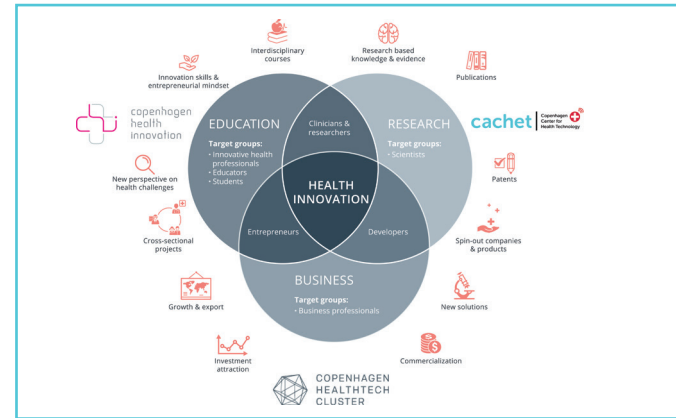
Interdisciplinary courses

Research based knowledge & evidence

Innovation skills & entrepreneurial mindset

Publications

copenhagen health innovation

cachet | Copenhagen Center for Health Technology

EDUCATION

Target groups:
• Innovative health professionals
• Educators
• Students

Clinicians & researchers

RESEARCH

Target groups:
• Scientists

New perspective on health challenges

Patents

HEALTH INNOVATION

Cross-sectional projects

Entrepreneurs

Developers

Spin-out companies & products

BUSINESS

Target groups:
• Business professionals

Growth & export

New solutions

Investment attraction

Commercialization

COPENHAGEN HEALTHTECH CLUSTER